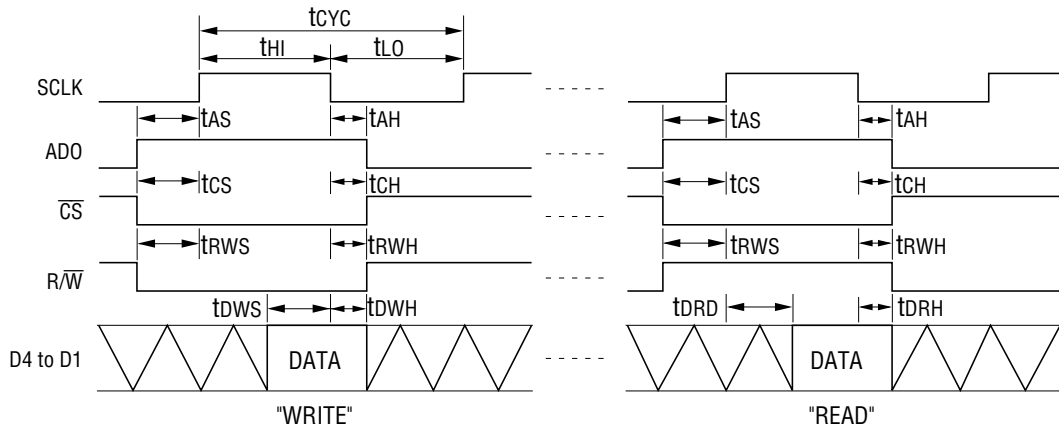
$t_{CYC}$
$t_{HI}$ $t_{LO}$
SCLK
$t_{AS}$ $t_{AH}$
ADO
$t_{CS}$ $t_{CH}$
$\overline{CS}$
$t_{RWS}$ $t_{RWH}$
R/$\overline{W}$
$t_{DWS}$ $t_{DWH}$
D4 to D1
DATA
"WRITE"

$t_{AS}$ $t_{AH}$
$t_{CS}$ $t_{CH}$
$t_{RWS}$ $t_{RWH}$
$t_{DRD}$ $t_{DRH}$
DATA
"READ"